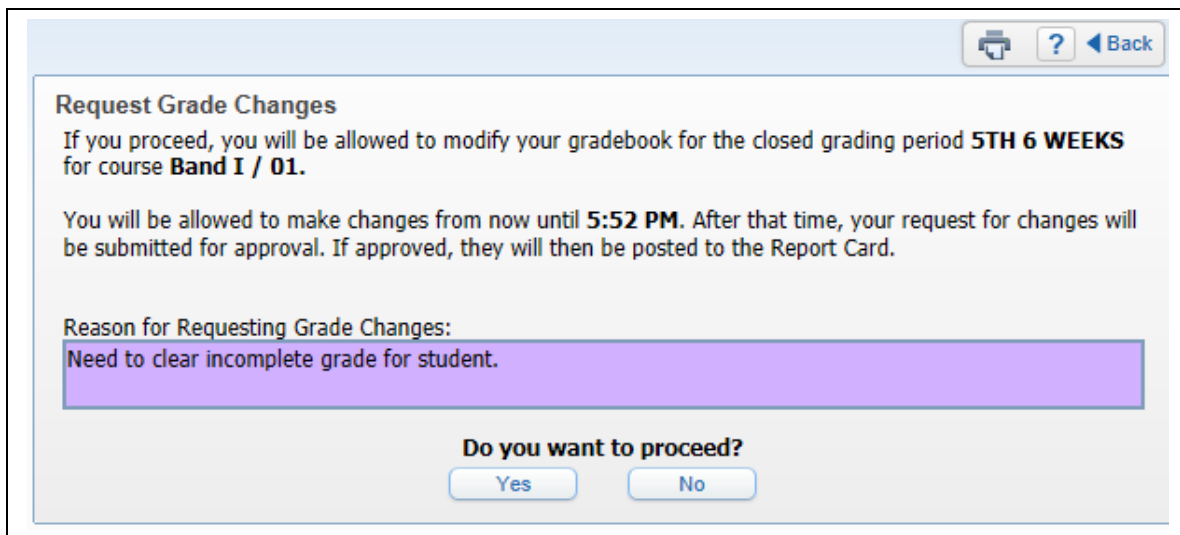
? Back

Request Grade Changes

If you proceed, you will be allowed to modify your gradebook for the closed grading period **5TH 6 WEEKS** for course **Band I / 01.**

You will be allowed to make changes from now until **5:52 PM**. After that time, your request for changes will be submitted for approval. If approved, they will then be posted to the Report Card.

Reason for Requesting Grade Changes:

Need to clear incomplete grade for student.

**Do you want to proceed?**

Yes No